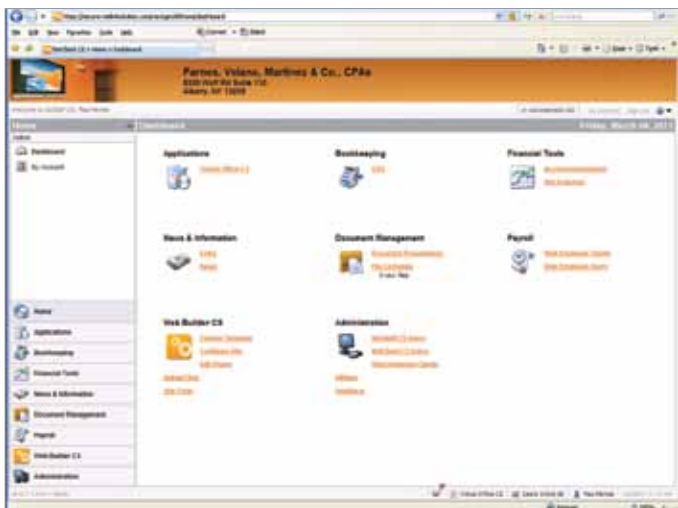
Parnes, Velano, Martinez & Co., CPAs
Albany, NY 12205

Home
Dashboard
My Account

Dashboard
Friday, March 4th, 2011

Applications
Creative Office CS

Bookkeeping

Financial Tools

News & Information

Document Management
Document Presentations
File Cabinet

Payroll

Web Builder CS

Administration

Home
Applications
Bookkeeping
Financial Tools
News & Information
Document Management
Payroll
Web Builder CS
Administration